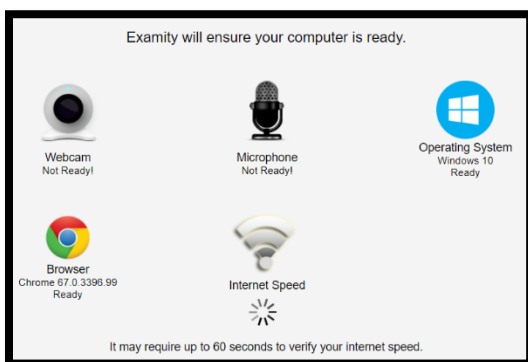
Examity will ensure your computer is ready.

Webcam
Not Ready!

Microphone
Not Ready!

Operating System
Windows 10
Ready

Browser
Chrome 67.0.3396.99
Ready

Internet Speed

It may require up to 60 seconds to verify your internet speed.